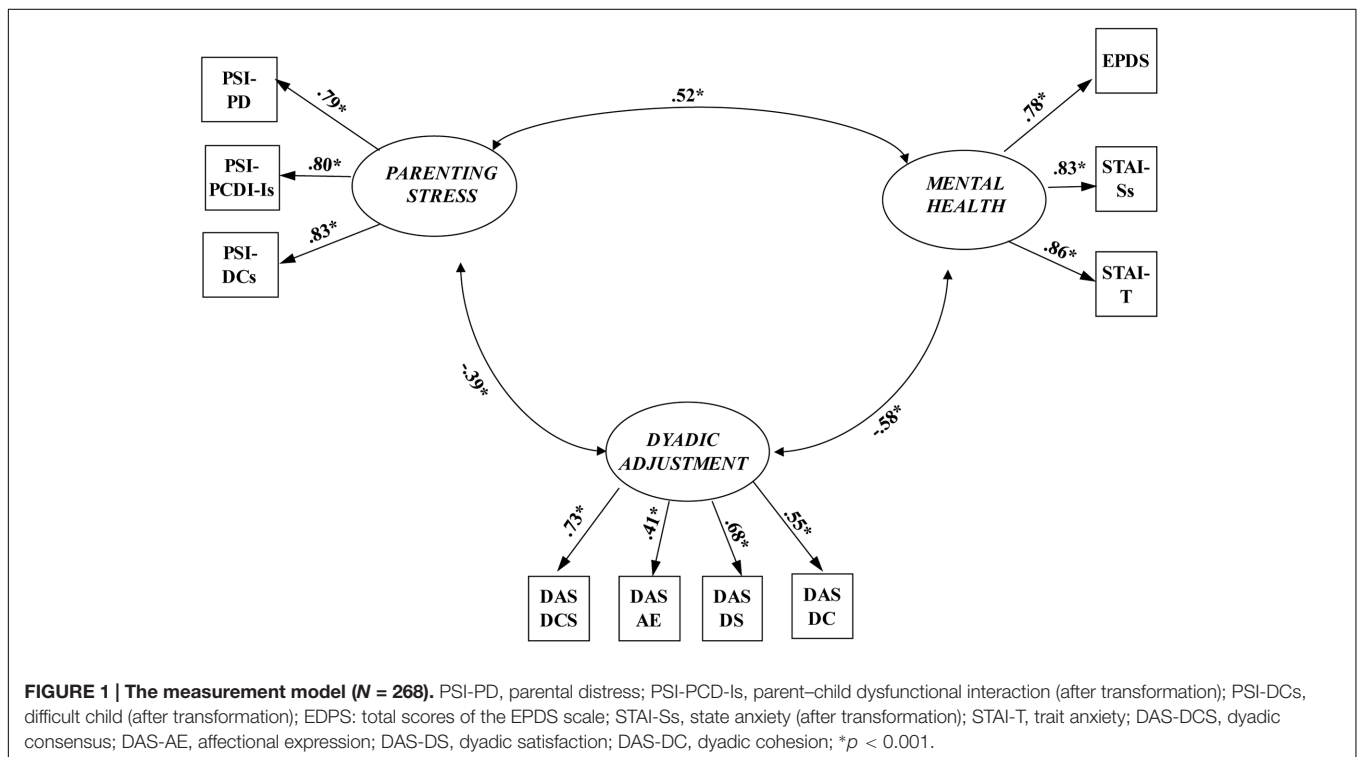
PSI-PD

.79*

PSI-PCDI-Is

.80*

PSI-DCs

.83*

PARENTING STRESS

.52*

MENTAL HEALTH

.78*

EPDS

.83*

STAI-Ss

.86*

STAI-T

-.39*

-.58*

DYADIC ADJUSTMENT

.73*

.41*

.68*

.55*

DAS DCS

DAS AE

DAS DS

DAS DC

**FIGURE 1 | The measurement model (*N* = 268).** PSI-PD, parental distress; PSI-PCD-Is, parent–child dysfunctional interaction (after transformation); PSI-DCs, difficult child (after transformation); EDPS: total scores of the EPDS scale; STAI-Ss, state anxiety (after transformation); STAI-T, trait anxiety; DAS-DCS, dyadic consensus; DAS-AE, affectional expression; DAS-DS, dyadic satisfaction; DAS-DC, dyadic cohesion; $^{*}p < 0.001$.